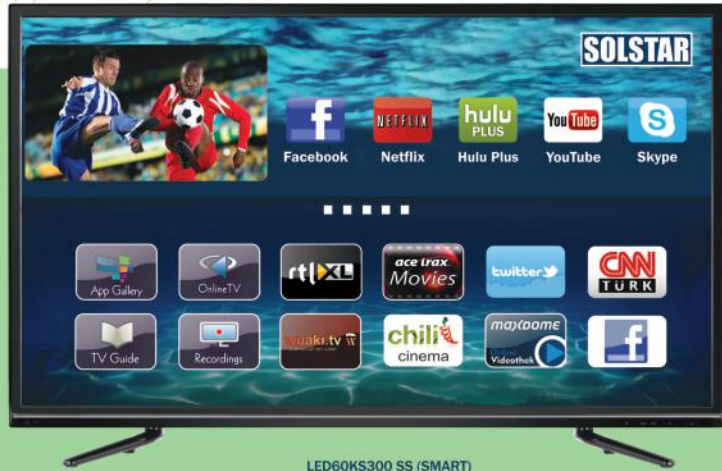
SOLSTAR

f
Facebook

NETFLIX
Netflix

hulu PLUS
Hulu Plus

You Tube
YouTube

S
Skype

App Gallery

OnlineTV

rtl XL

ace trax Movies

twitter

CNN TÜRK

TV Guide

Recordings

wuaki.tv

chili cinema

maxdome Videothek

f

LED60KS300 SS (SMART)